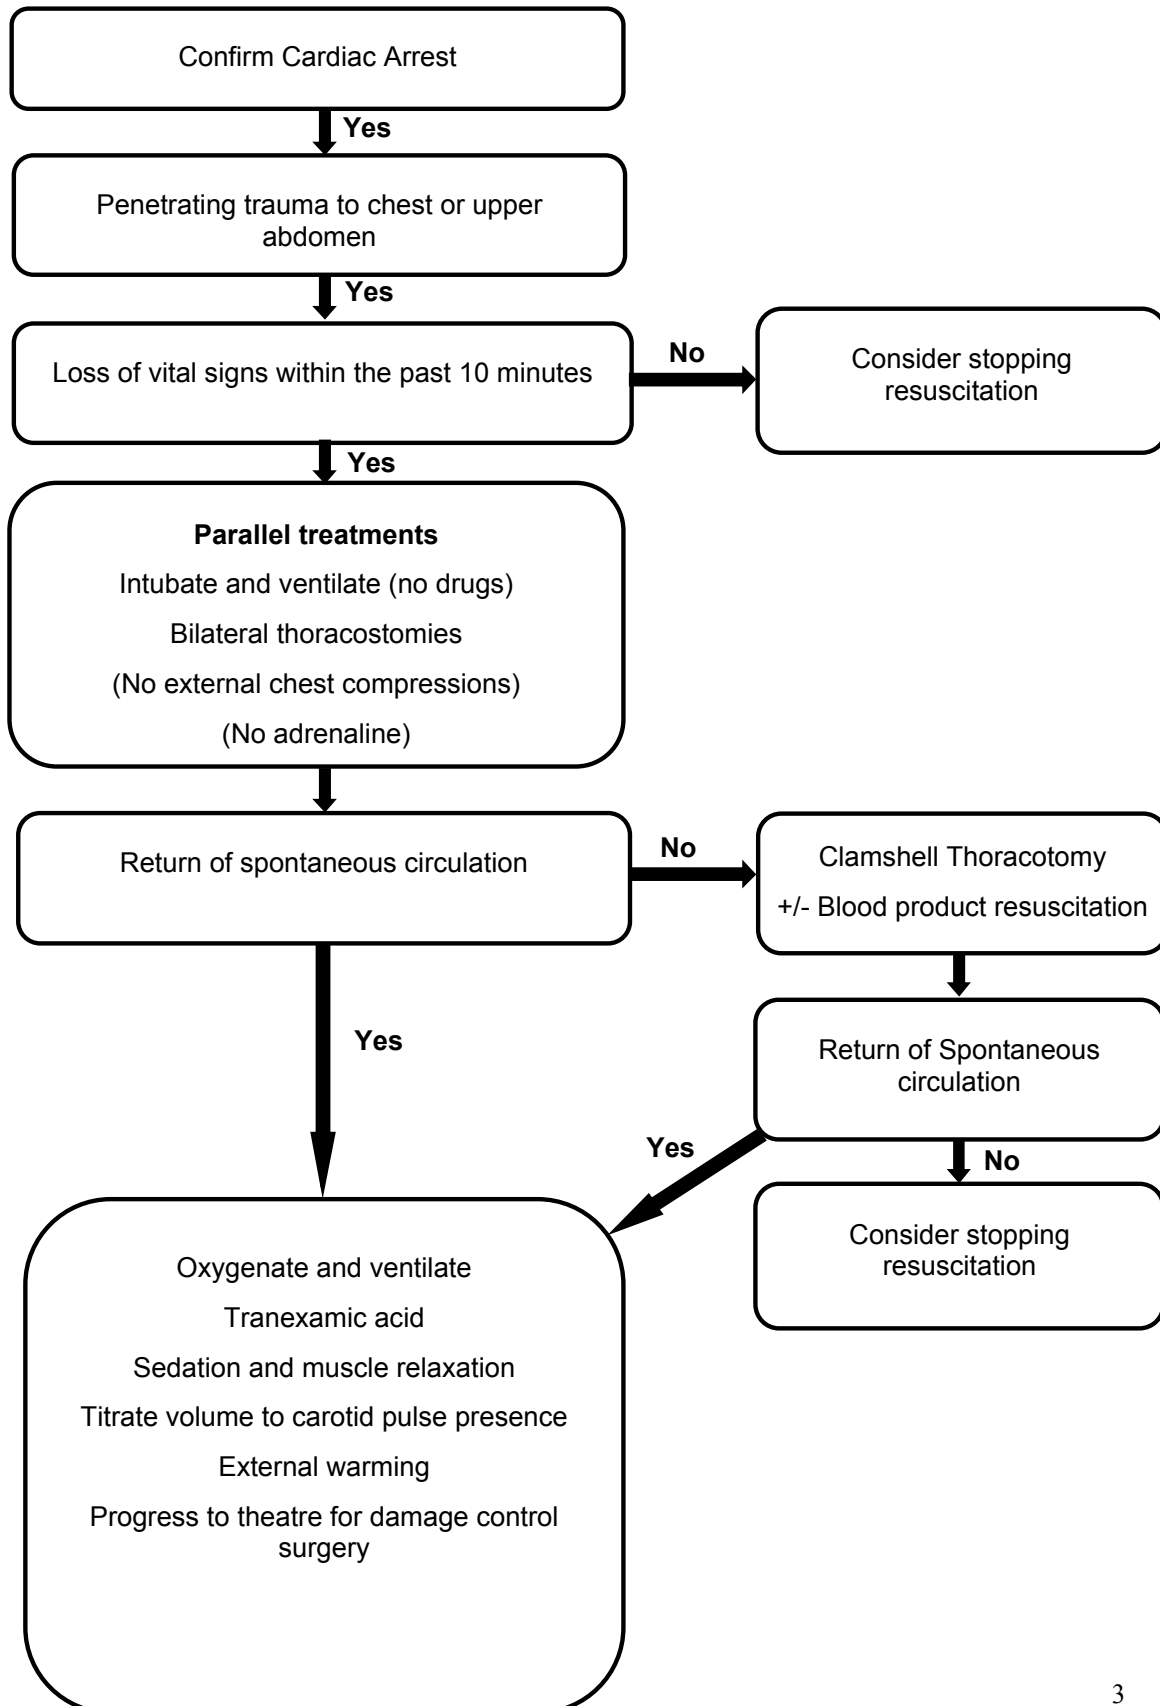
Confirm Cardiac Arrest

Yes

Penetrating trauma to chest or upper abdomen

Yes

Loss of vital signs within the past 10 minutes

No

Consider stopping resuscitation

Yes

**Parallel treatments**

Intubate and ventilate (no drugs)

Bilateral thoracostomies

(No external chest compressions)

(No adrenaline)

Return of spontaneous circulation

No

Clamshell Thoracotomy

+/- Blood product resuscitation

Yes

Return of Spontaneous circulation

Yes

No

Consider stopping resuscitation

Oxygenate and ventilate

Tranexamic acid

Sedation and muscle relaxation

Titrate volume to carotid pulse presence

External warming

Progress to theatre for damage control surgery

3